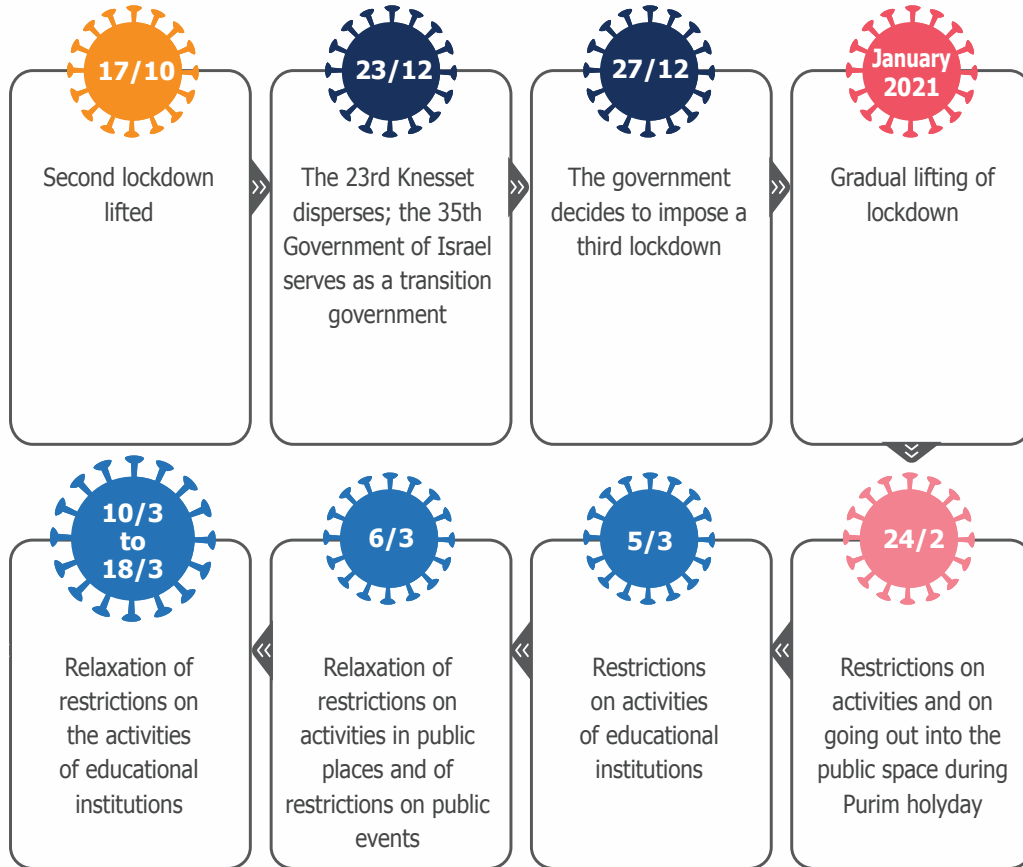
17/10

Second lockdown lifted

»

23/12

The 23rd Knesset disperses; the 35th Government of Israel serves as a transition government

»

27/12

The government decides to impose a third lockdown

»

January 2021

Gradual lifting of lockdown

24/2

Restrictions on activities and on going out into the public space during Purim holyday

«

5/3

Restrictions on activities of educational institutions

«

6/3

Relaxation of restrictions on activities in public places and of restrictions on public events

«

10/3 to 18/3

Relaxation of restrictions on the activities of educational institutions